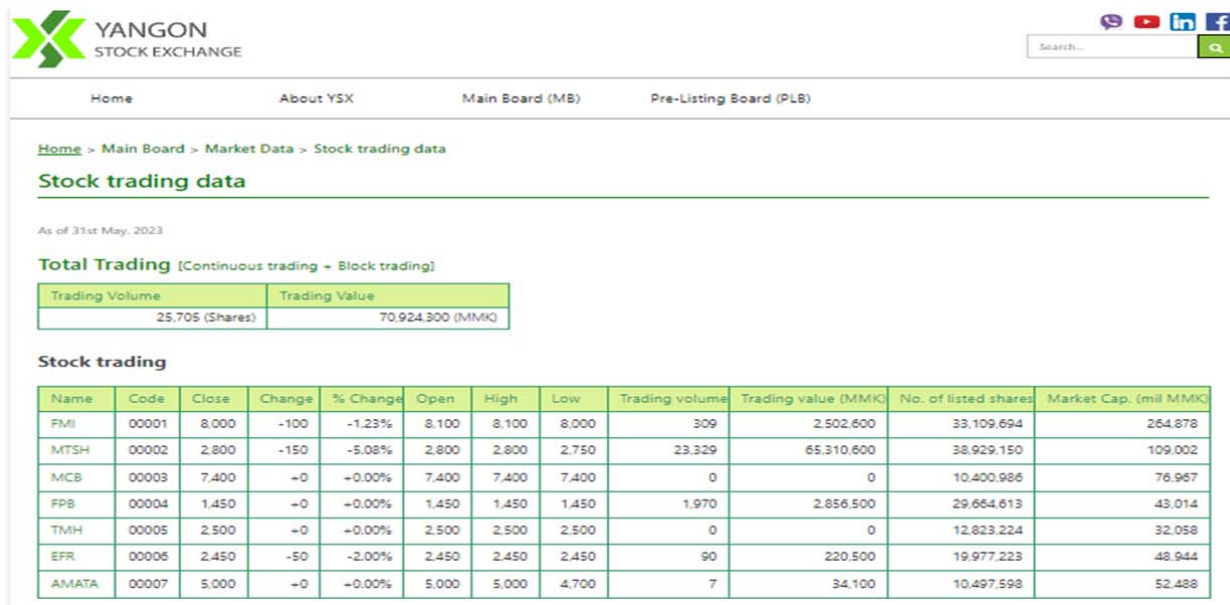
YANGON
STOCK EXCHANGE

Search...

Home
About YSX
Main Board (MB)
Pre-Listing Board (PLB)

Home > Main Board > Market Data > Stock trading data

Stock trading data

As of 31st May, 2023

Total Trading [Continuous trading + Block trading]

| Trading Volume | Trading Value |
|---|---|
| 25,705 (Shares) | 70,924,300 (MMK) |

Stock trading

| Name | Code | Close | Change | % Change | Open | High | Low | Trading volume | Trading value (MMK) | No. of listed shares | Market Cap. (mil MMK) |
|---|---|---|---|---|---|---|---|---|---|---|---|
| FMI | 00001 | 8,000 | -100 | -1.23% | 8,100 | 8,100 | 8,000 | 309 | 2,502,600 | 33,109,694 | 264,878 |
| MTSH | 00002 | 2,800 | -150 | -5.08% | 2,800 | 2,800 | 2,750 | 23,329 | 65,310,600 | 38,929,150 | 109,002 |
| MCB | 00003 | 7,400 | +0 | +0.00% | 7,400 | 7,400 | 7,400 | 0 | 0 | 10,400,986 | 76,967 |
| FPB | 00004 | 1,450 | +0 | +0.00% | 1,450 | 1,450 | 1,450 | 1,970 | 2,856,500 | 29,664,613 | 43,014 |
| TMH | 00005 | 2,500 | +0 | +0.00% | 2,500 | 2,500 | 2,500 | 0 | 0 | 12,823,224 | 32,058 |
| EFR | 00006 | 2,450 | -50 | -2.00% | 2,450 | 2,450 | 2,450 | 90 | 220,500 | 19,977,223 | 48,944 |
| AMATA | 00007 | 5,000 | +0 | +0.00% | 5,000 | 5,000 | 4,700 | 7 | 34,100 | 10,497,598 | 52,488 |